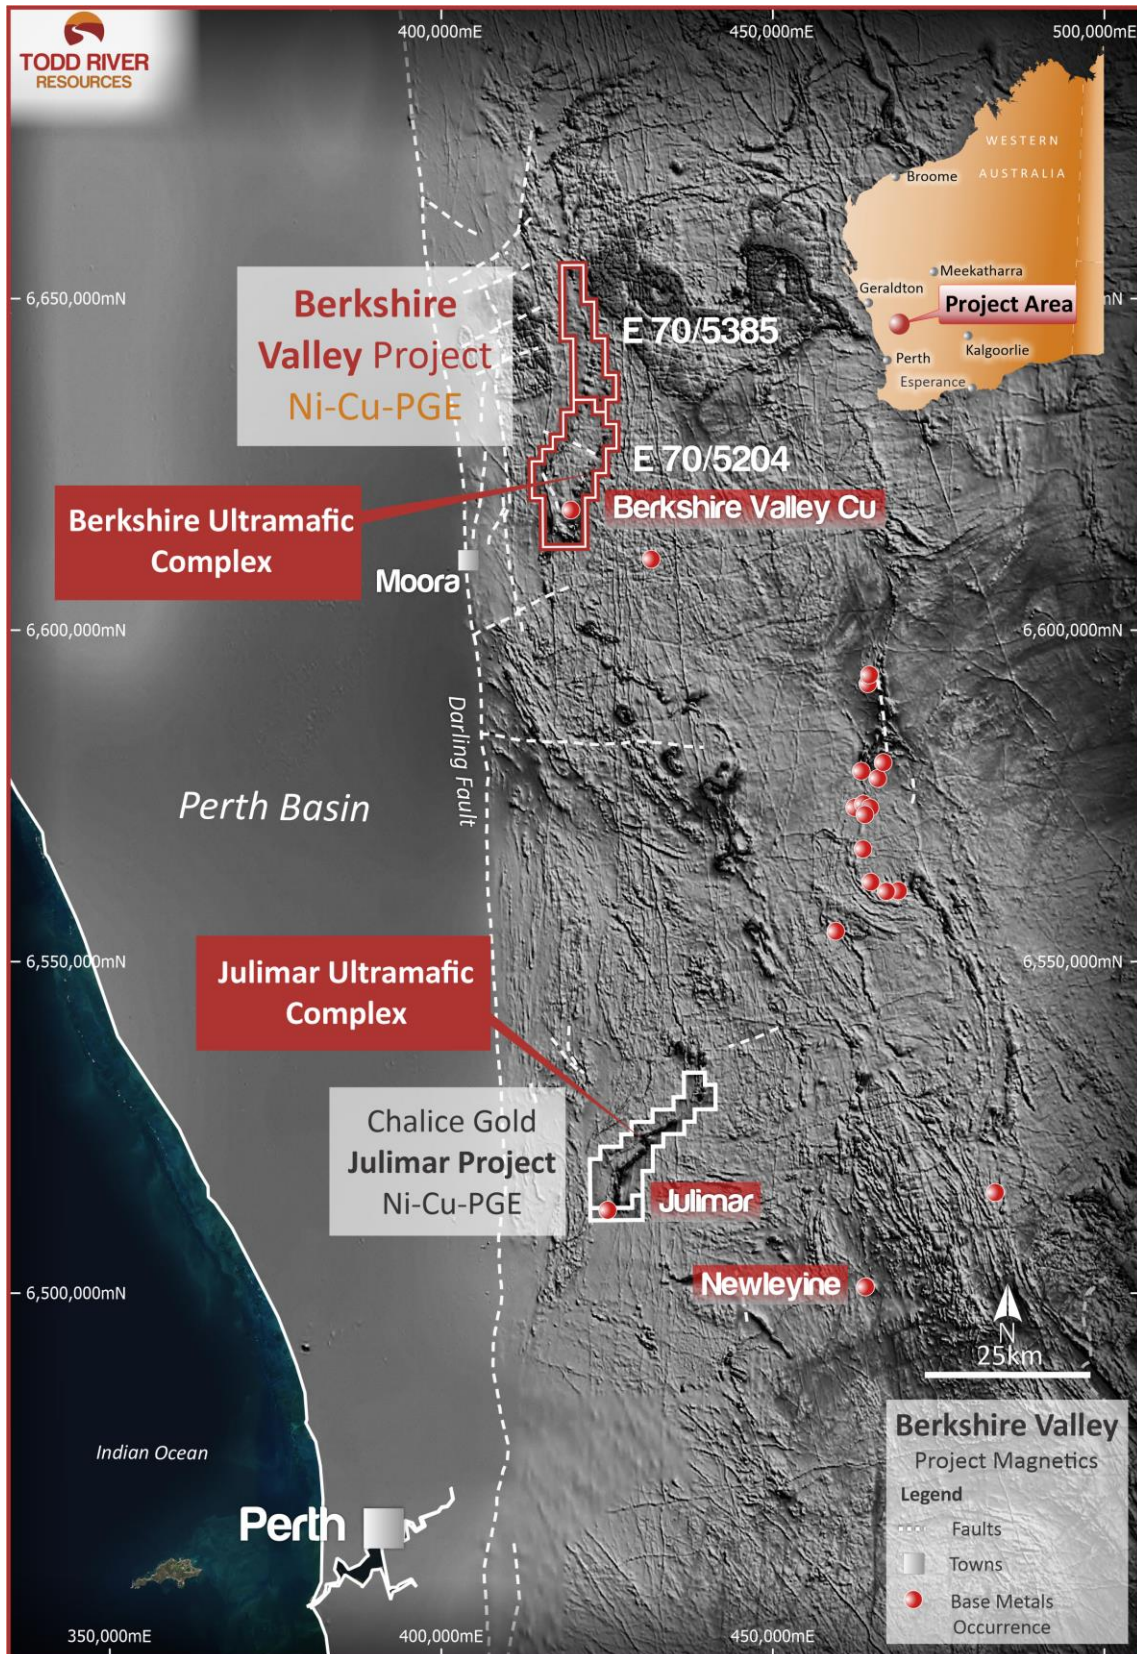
TODD RIVER RESOURCES

400,000mE
450,000mE
500,000mE

WESTERN AUSTRALIA
Broome
Meekatharra
Geraldton
Project Area
Perth
Kalgoorlie
Esperance

6,650,000mN
Berkshire Valley Project Ni-Cu-PGE
E 70/5385
E 70/5204
Berkshire Ultramafic Complex
Berkshire Valley Cu
Moora
6,600,000mN
6,600,000mN
Darling Fault
Perth Basin
6,550,000mN
6,550,000mN
Julimar Ultramafic Complex
Chalice Gold Julimar Project Ni-Cu-PGE
Julimar
6,500,000mN
Newleyine
N
25km
Berkshire Valley
Project Magnetics
Legend
Faults
Towns
Base Metals Occurrence
Indian Ocean
Perth
350,000mE
400,000mE
450,000mE